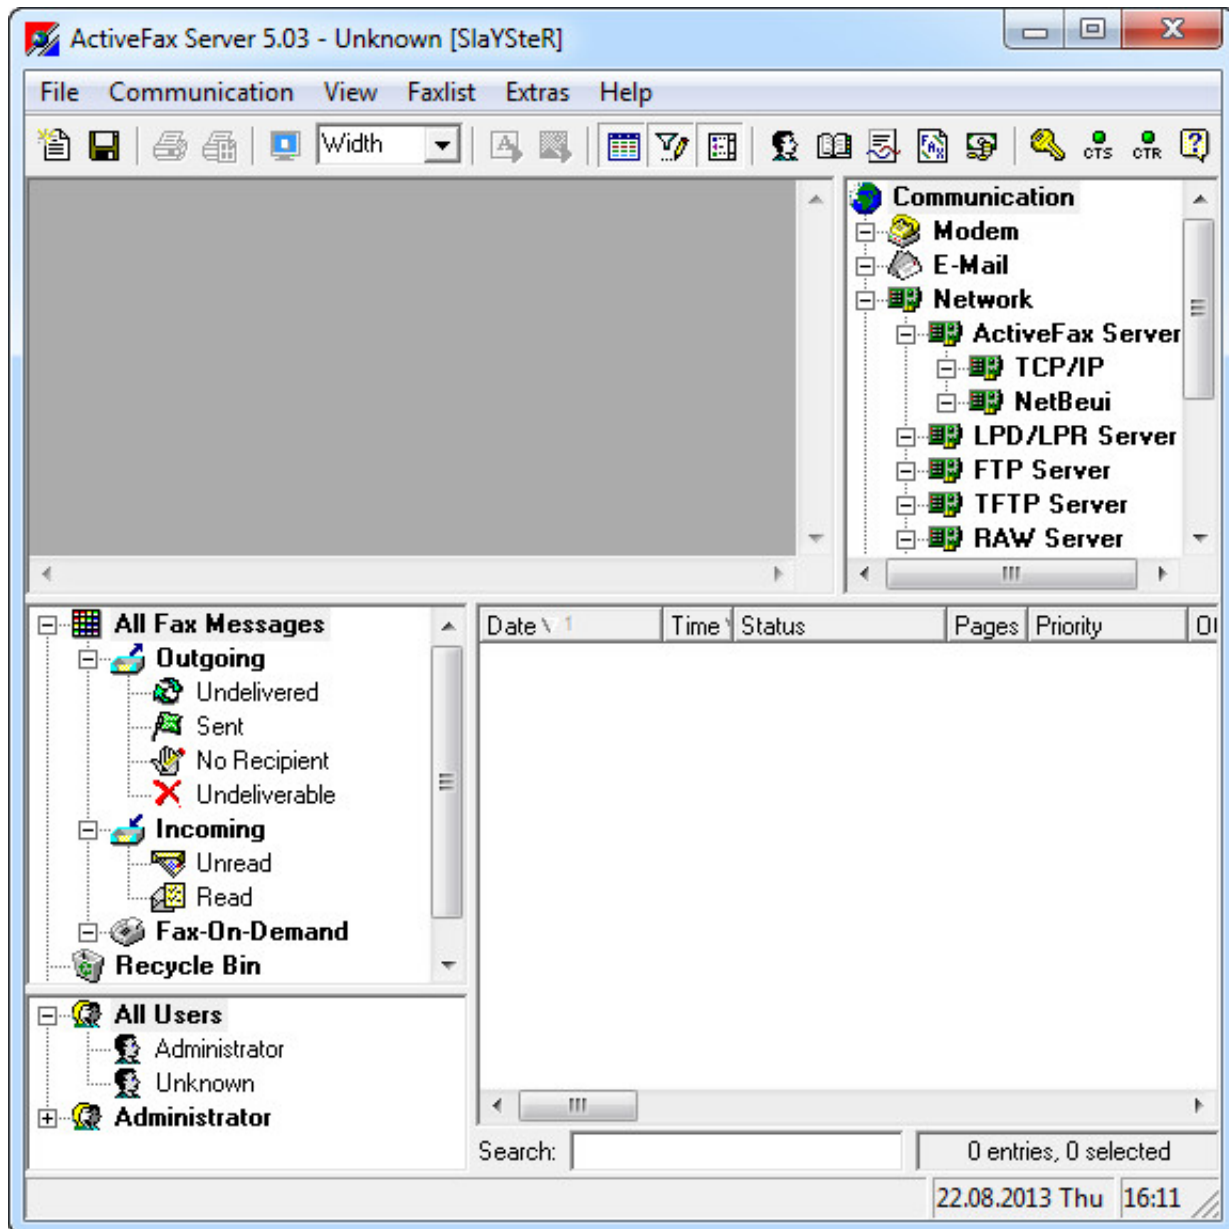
ActiveFax Server 5.03 - Unknown [SlaYSteR]

File Communication View Faxlist Extras Help

Width

CTS CTR

Communication
Modem
E-Mail
Network
ActiveFax Server
TCP/IP
NetBeui
LPD/LPR Server
FTP Server
TFTP Server
RAW Server

All Fax Messages
Outgoing
Undelivered
Sent
No Recipient
Undeliverable
Incoming
Unread
Read
Fax-On-Demand
Recycle Bin

| Date | Time | Status | Pages | Priority | O |
|---|---|---|---|---|---|

All Users
Administrator
Unknown
Administrator

Search:

0 entries, 0 selected

22.08.2013 Thu 16:11